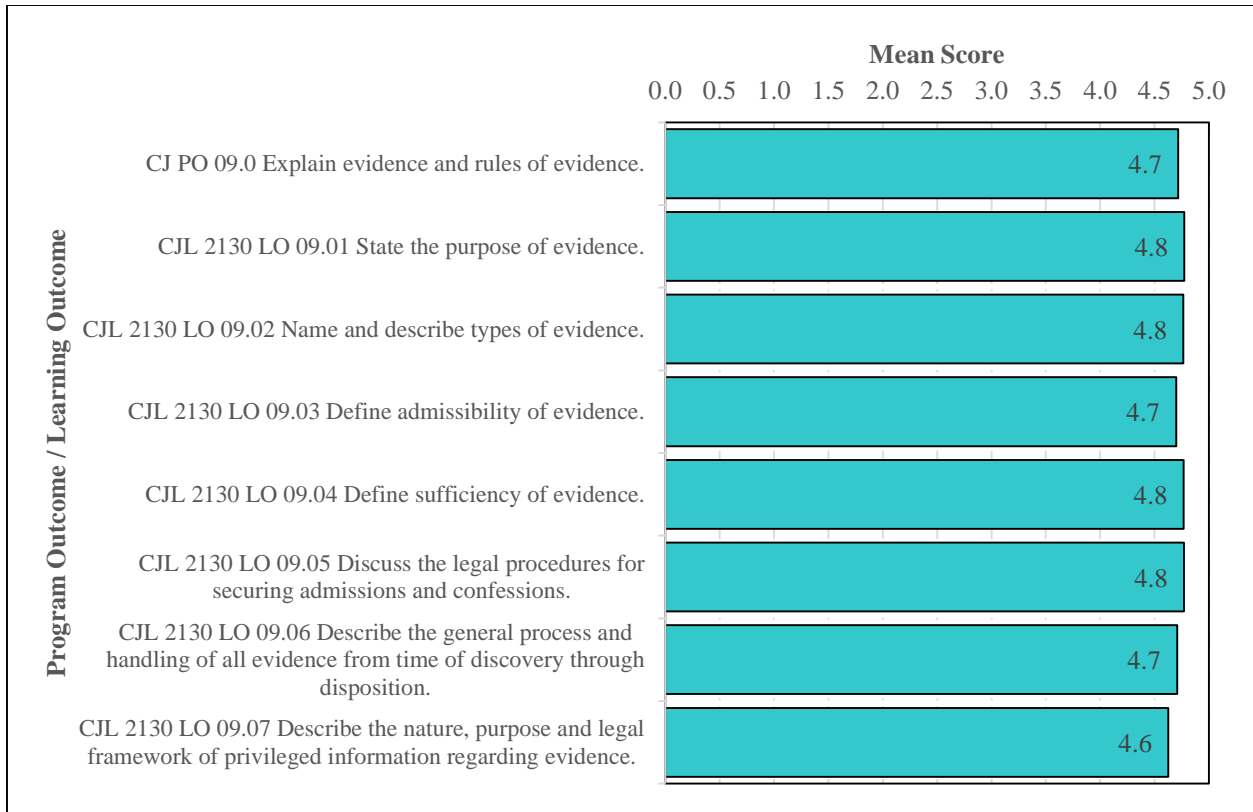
Mean Score

0.0 0.5 1.0 1.5 2.0 2.5 3.0 3.5 4.0 4.5 5.0

Program Outcome / Learning Outcome

CJ PO 09.0 Explain evidence and rules of evidence. 4.7

CJL 2130 LO 09.01 State the purpose of evidence. 4.8

CJL 2130 LO 09.02 Name and describe types of evidence. 4.8

CJL 2130 LO 09.03 Define admissibility of evidence. 4.7

CJL 2130 LO 09.04 Define sufficiency of evidence. 4.8

CJL 2130 LO 09.05 Discuss the legal procedures for securing admissions and confessions. 4.8

CJL 2130 LO 09.06 Describe the general process and handling of all evidence from time of discovery through disposition. 4.7

CJL 2130 LO 09.07 Describe the nature, purpose and legal framework of privileged information regarding evidence. 4.6